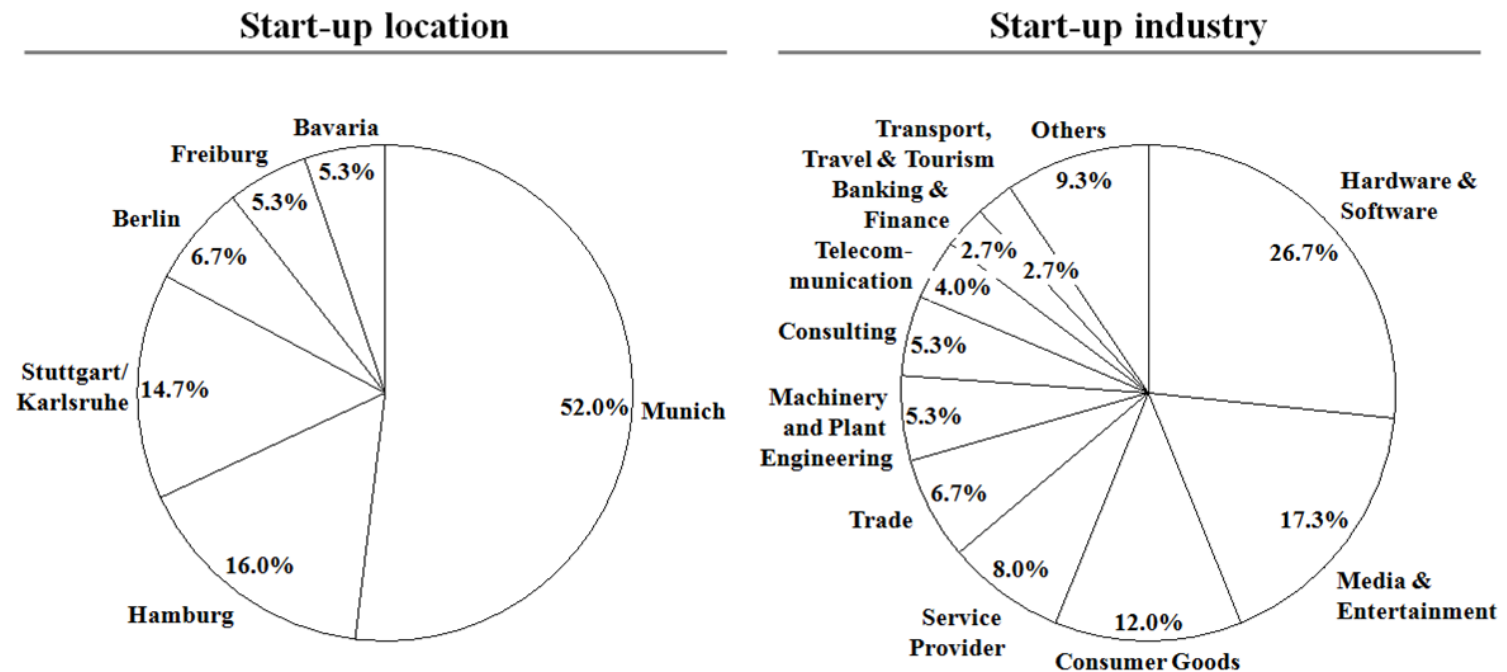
Start-up location

Bavaria
5.3%
Freiburg
5.3%
Berlin
6.7%
Stuttgart/ Karlsruhe
14.7%
52.0%
Munich
16.0%
Hamburg

Start-up industry

Transport, Travel & Tourism
Others
9.3%
Banking & Finance
2.7%
2.7%
Hardware & Software
26.7%
Telecommunication
4.0%
Consulting
5.3%
Machinery and Plant Engineering
5.3%
Trade
6.7%
17.3%
8.0%
Media & Entertainment
Service Provider
12.0%
Consumer Goods